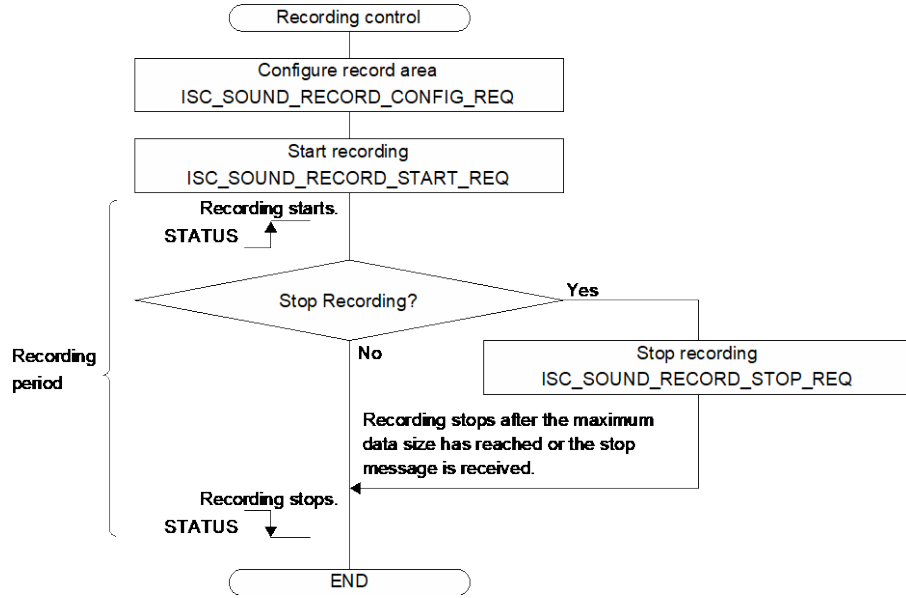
Recording control

Configure record area
ISC_SOUND_RECORD_CONFIG_REQ

Start recording
ISC_SOUND_RECORD_START_REQ

Recording starts.
STATUS

Stop Recording?

Yes

No

Recording period

Stop recording
ISC_SOUND_RECORD_STOP_REQ

Recording stops after the maximum data size has reached or the stop message is received.

Recording stops.
STATUS

END